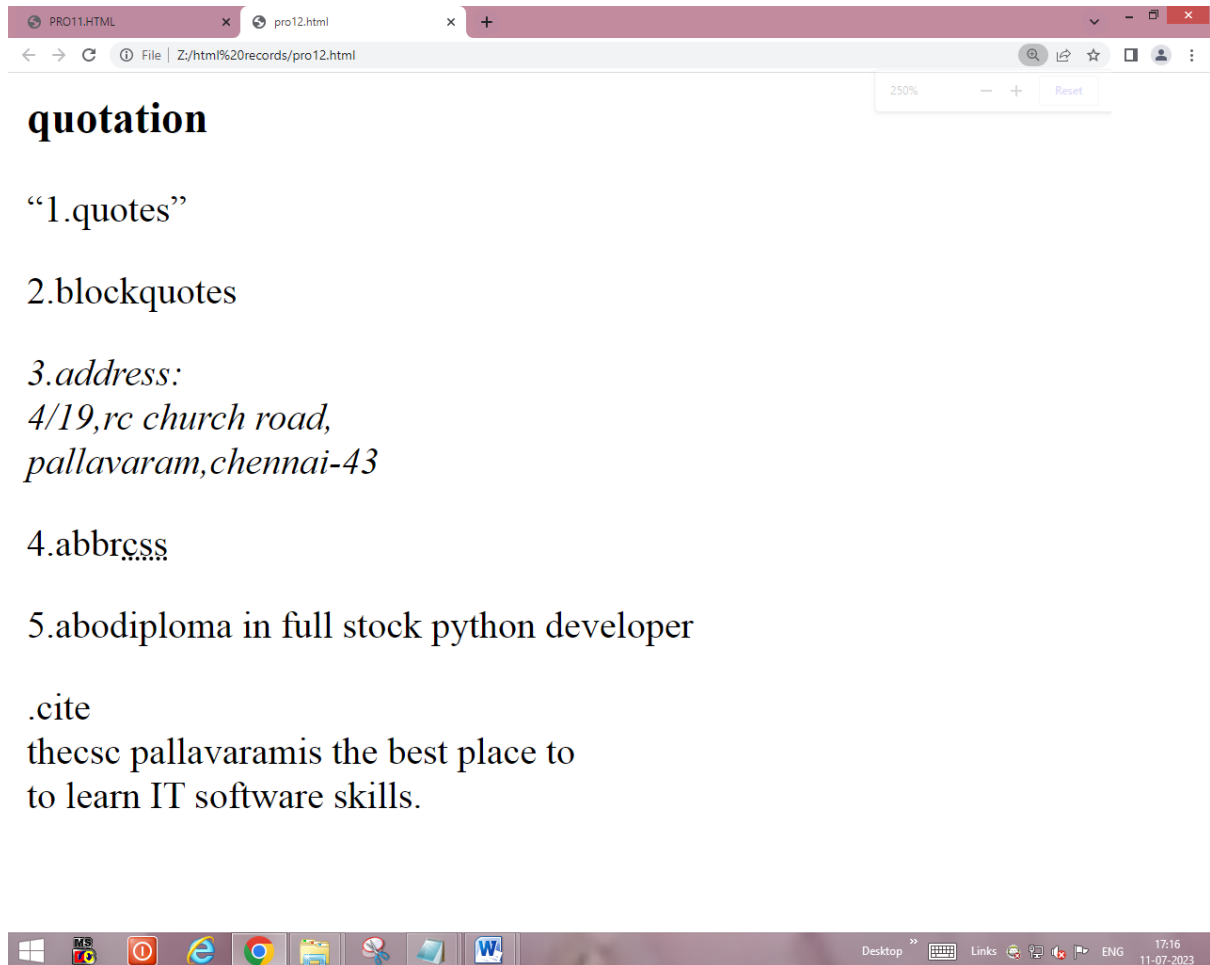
PRO11.HTML ×
pro12.html ×
+

File | Z:/html%20records/pro12.html

250% − + Reset

**quotation**

“1.quotes”

2.blockquotes

*3.address:*
*4/19,rc church road,*
*pallavaram,chennai-43*

4.abbrcss

5.abodiploma in full stock python developer

.cite
thecsc pallavaramis the best place to
to learn IT software skills.

MS
Desktop
Links
ENG
17:16
11-07-2023